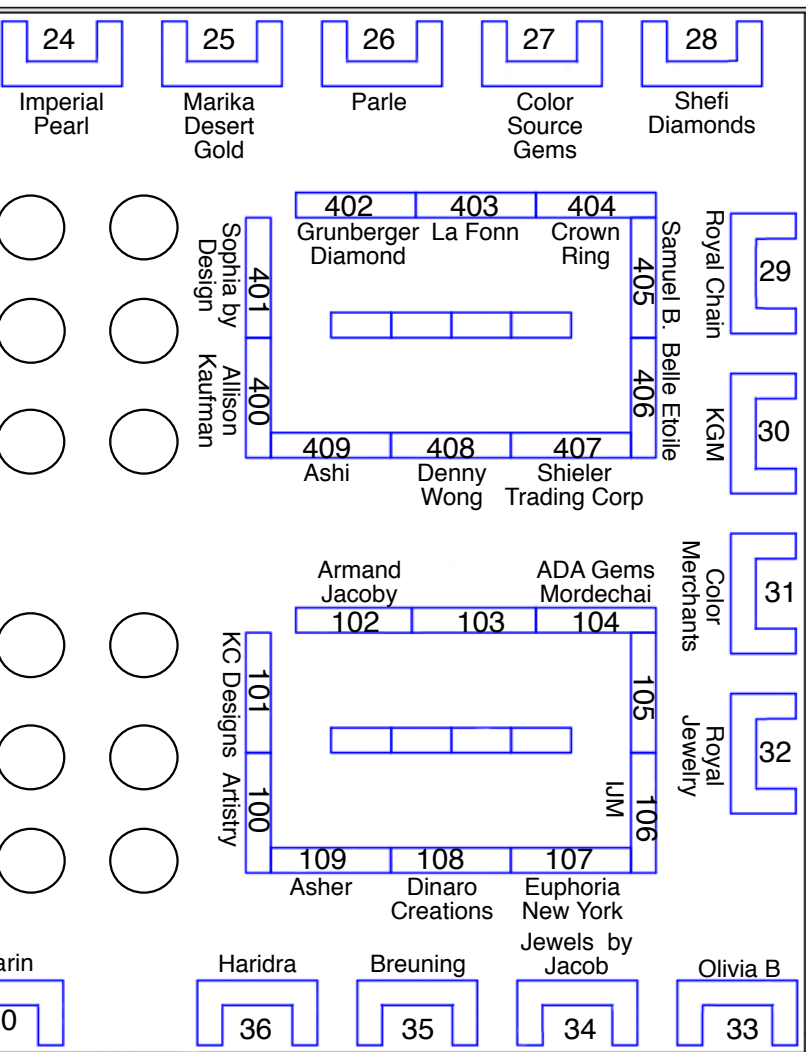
24
Imperial Pearl

25
Marika Desert Gold

26
Parle

27
Color Source Gems

28
Shefi Diamonds

402
Grunberger Diamond

403
La Fonn

404
Crown Ring

401
Sophia by Design

400
Allison Kaufman

405
Samuel B.

406
Belle Etoile

409
Ashi

408
Denny Wong

407
Shieler Trading Corp

29
Royal Chain

30
KGM

Armand Jacoby
102

103

ADA Gems Mordechai
104

101
KC Designs

100
Artistry

105

106
IJM

109
Asher

108
Dinaro Creations

107
Euphoria New York

31
Color Merchants

32
Royal Jewelry

arin
0

Haridra
36

Breuning
35

Jewels by Jacob
34

Olivia B
33